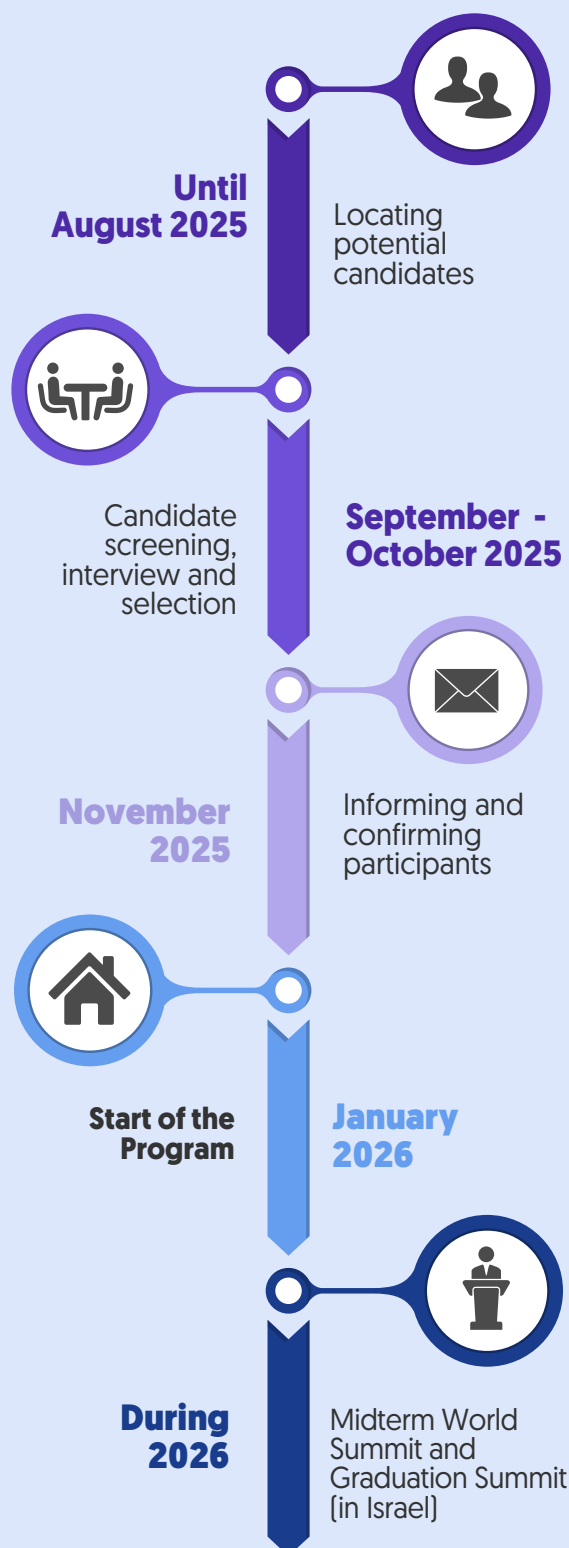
Until August 2025

Locating potential candidates

Candidate screening, interview and selection

September - October 2025

November 2025

Informing and confirming participants

Start of the Program

January 2026

During 2026

Midterm World Summit and Graduation Summit (in Israel)